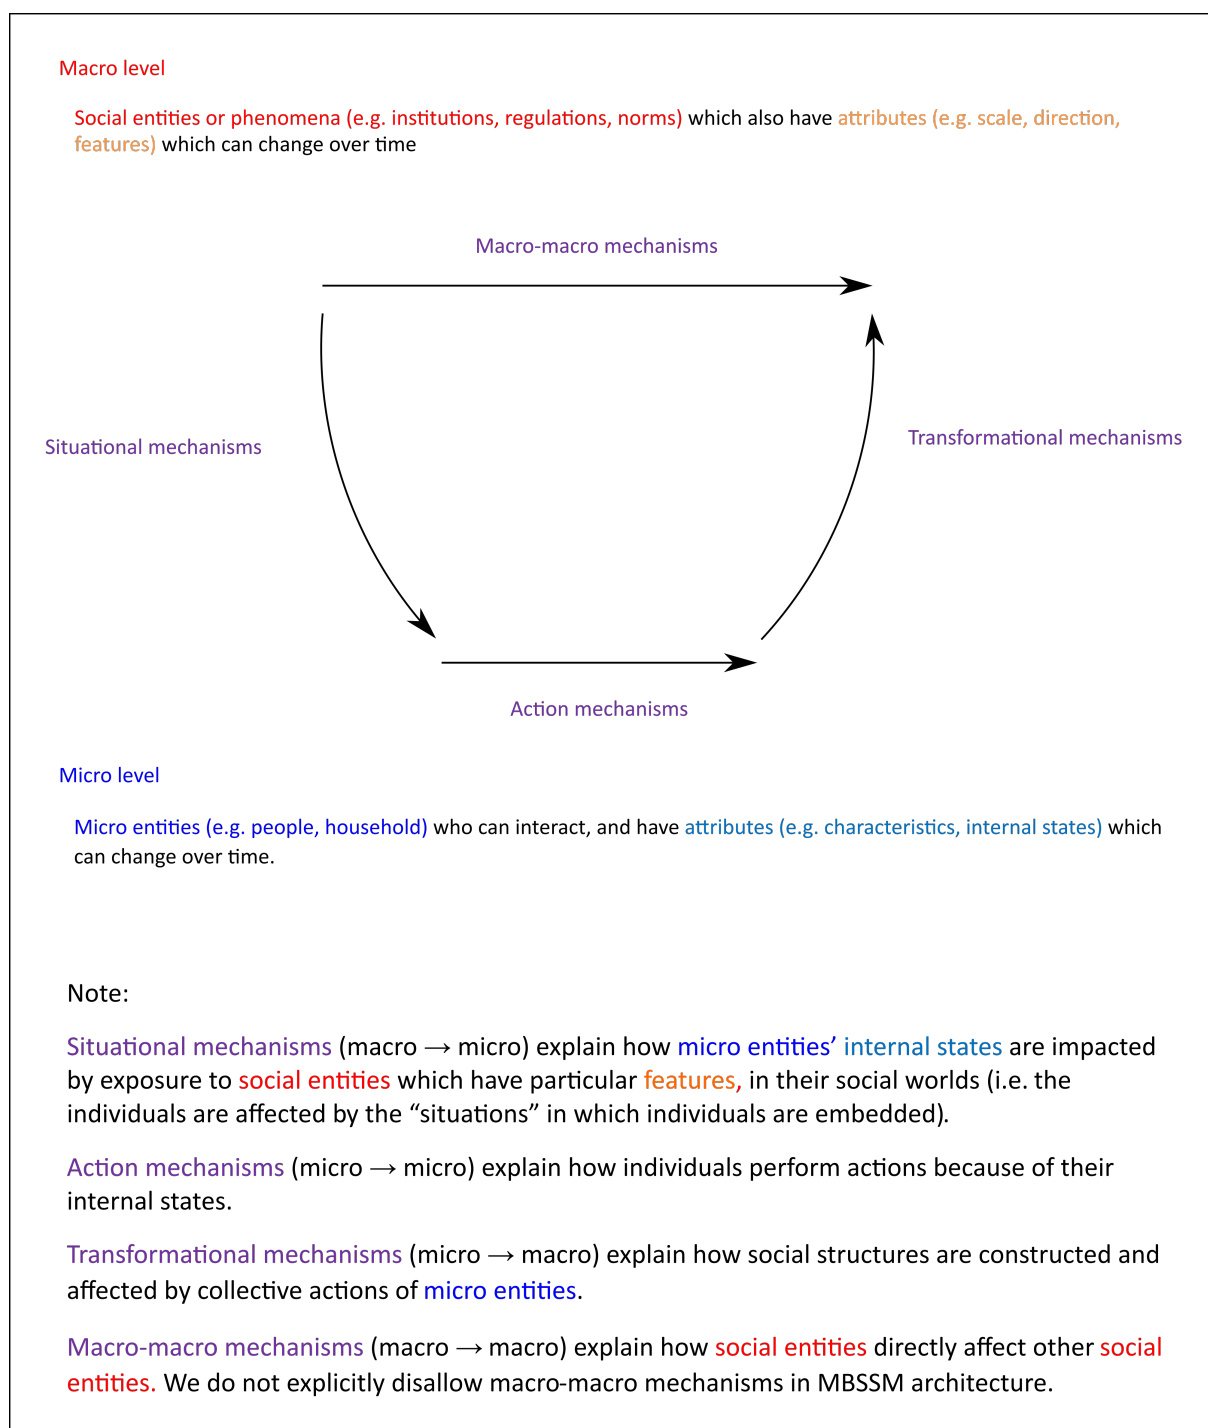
Macro level

Social entities or phenomena (e.g. institutions, regulations, norms) which also have attributes (e.g. scale, direction, features) which can change over time

Macro-macro mechanisms

Situational mechanisms

Transformational mechanisms

Action mechanisms

Micro level

Micro entities (e.g. people, household) who can interact, and have attributes (e.g. characteristics, internal states) which can change over time.

Note:

Situational mechanisms (macro → micro) explain how micro entities' internal states are impacted by exposure to social entities which have particular features, in their social worlds (i.e. the individuals are affected by the "situations" in which individuals are embedded).

Action mechanisms (micro → micro) explain how individuals perform actions because of their internal states.

Transformational mechanisms (micro → macro) explain how social structures are constructed and affected by collective actions of micro entities.

Macro-macro mechanisms (macro → macro) explain how social entities directly affect other social entities. We do not explicitly disallow macro-macro mechanisms in MBSSM architecture.